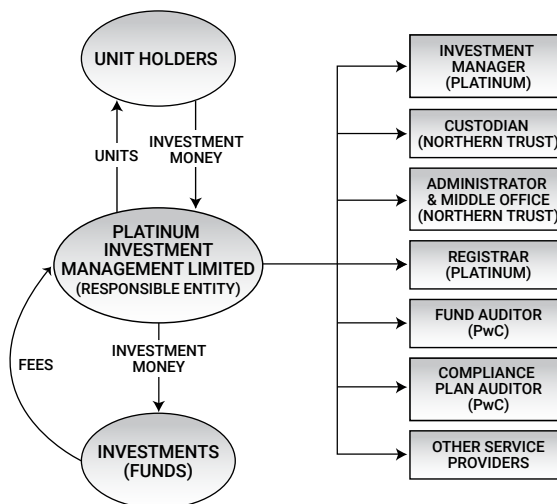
UNIT HOLDERS

UNITS

INVESTMENT MONEY

PLATINUM INVESTMENT MANAGEMENT LIMITED (RESPONSIBLE ENTITY)

FEES

INVESTMENT MONEY

INVESTMENTS (FUNDS)

INVESTMENT MANAGER (PLATINUM)

CUSTODIAN (NORTHERN TRUST)

ADMINISTRATOR & MIDDLE OFFICE (NORTHERN TRUST)

REGISTRAR (PLATINUM)

FUND AUDITOR (PwC)

COMPLIANCE PLAN AUDITOR (PwC)

OTHER SERVICE PROVIDERS